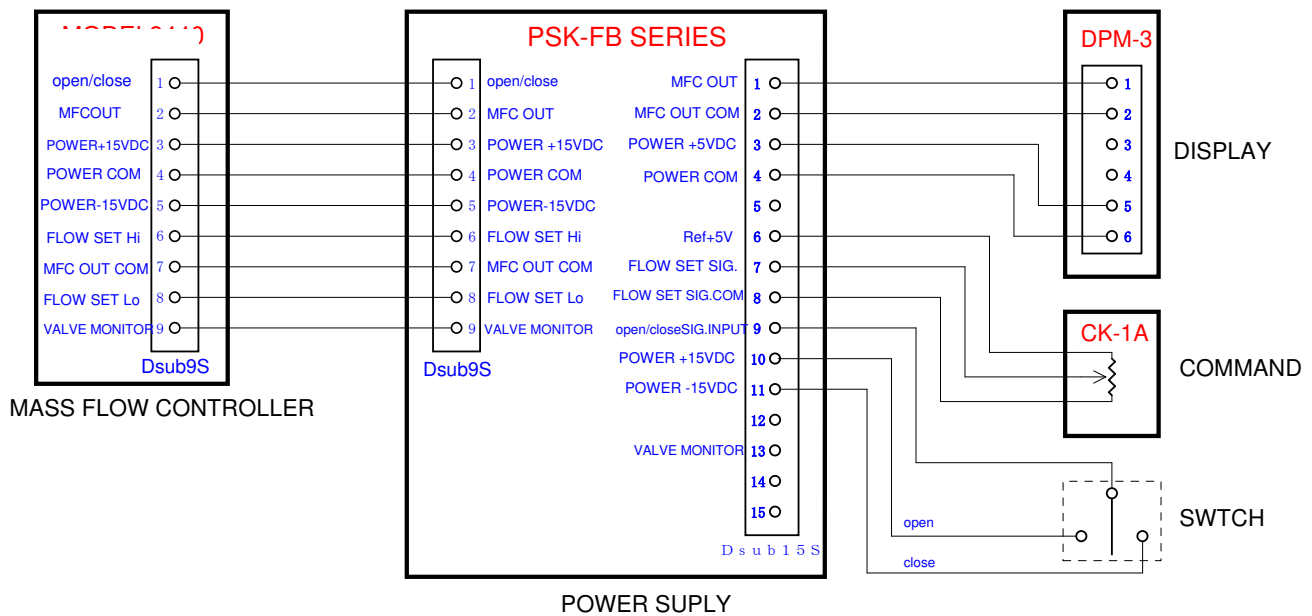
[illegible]

open/close 1
MFCOUT 2
POWER+15VDC 3
POWER COM 4
POWER-15VDC 5
FLOW SET Hi 6
MFC OUT COM 7
FLOW SET Lo 8
VALVE MONITOR 9
Dsub9S

MASS FLOW CONTROLLER

PSK-FB SERIES

1 open/close
2 MFC OUT
3 POWER +15VDC
4 POWER COM
5 POWER-15VDC
6 FLOW SET Hi
7 MFC OUT COM
8 FLOW SET Lo
9 VALVE MONITOR
Dsub9S

MFC OUT 1
MFC OUT COM 2
POWER +5VDC 3
POWER COM 4
5
Ref+5V 6
FLOW SET SIG. 7
FLOW SET SIG.COM 8
open/closeSIG.INPUT 9
POWER +15VDC 10
POWER -15VDC 11
12
VALVE MONITOR 13
14
15
Dsub15S

POWER SUPLY

DPM-3
1
2
3
4
5
6

DISPLAY

CK-1A

COMMAND

open
close

SWTCH